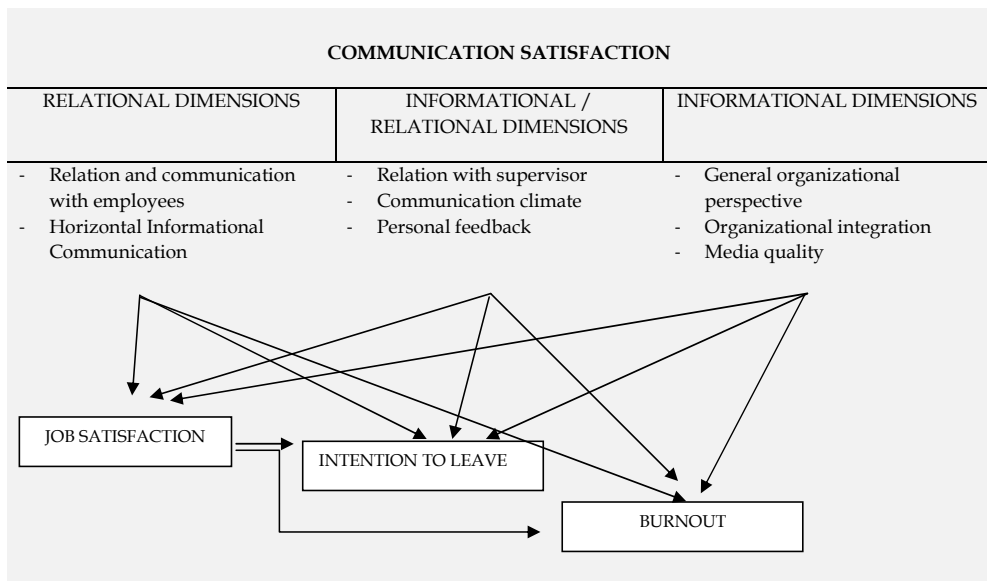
COMMUNICATION SATISFACTION

| RELATIONAL DIMENSIONS | INFORMATIONAL / RELATIONAL DIMENSIONS | INFORMATIONAL DIMENSIONS |
|---|---|---|
| - Relation and communication with employees<br>- Horizontal Informational Communication | - Relation with supervisor<br>- Communication climate<br>- Personal feedback | - General organizational perspective<br>- Organizational integration<br>- Media quality |

JOB SATISFACTION

INTENTION TO LEAVE

BURNOUT